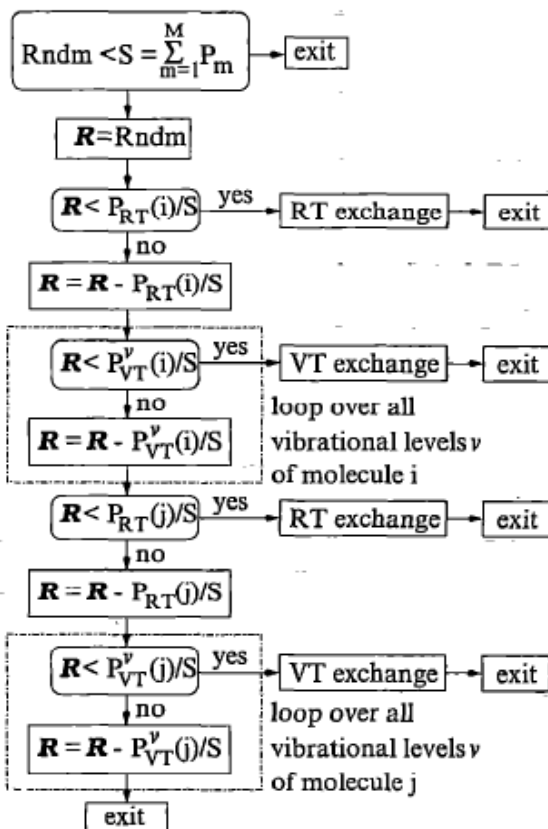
Rndm $< S = \sum_{m=1}^{M} P_m$
exit

$\boldsymbol{R}$=Rndm

$\boldsymbol{R} < P_{RT}(i)/S$
yes
RT exchange
exit
no

$\boldsymbol{R} = \boldsymbol{R} - P_{RT}(i)/S$

$\boldsymbol{R} < P_{VT}^{\nu}(i)/S$
yes
VT exchange
exit
no

$\boldsymbol{R} = \boldsymbol{R} - P_{VT}^{\nu}(i)/S$

loop over all vibrational levels $\nu$ of molecule i

$\boldsymbol{R} < P_{RT}(j)/S$
yes
RT exchange
exit
no

$\boldsymbol{R} = \boldsymbol{R} - P_{RT}(j)/S$

$\boldsymbol{R} < P_{VT}^{\nu}(j)/S$
yes
VT exchange
exit
no

$\boldsymbol{R} = \boldsymbol{R} - P_{VT}^{\nu}(j)/S$

loop over all vibrational levels $\nu$ of molecule j

exit